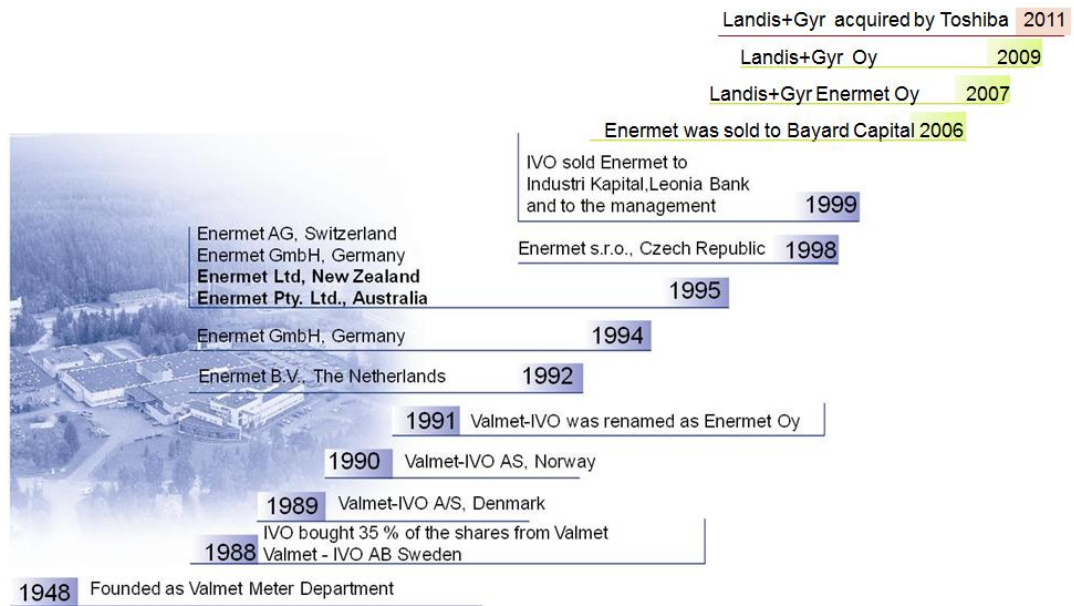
Landis+Gyr acquired by Toshiba 2011

Landis+Gyr Oy 2009

Landis+Gyr Enermet Oy 2007

Enermet was sold to Bayard Capital 2006

IVO sold Enermet to Industri Kapital,Leonia Bank and to the management 1999

Enermet s.r.o., Czech Republic 1998

Enermet AG, Switzerland
Enermet GmbH, Germany
**Enermet Ltd, New Zealand**
**Enermet Pty. Ltd., Australia** 1995

Enermet GmbH, Germany 1994

Enermet B.V., The Netherlands 1992

1991 Valmet-IVO was renamed as Enermet Oy

1990 Valmet-IVO AS, Norway

1989 Valmet-IVO A/S, Denmark

1988 IVO bought 35 % of the shares from Valmet
Valmet - IVO AB Sweden

1948 Founded as Valmet Meter Department